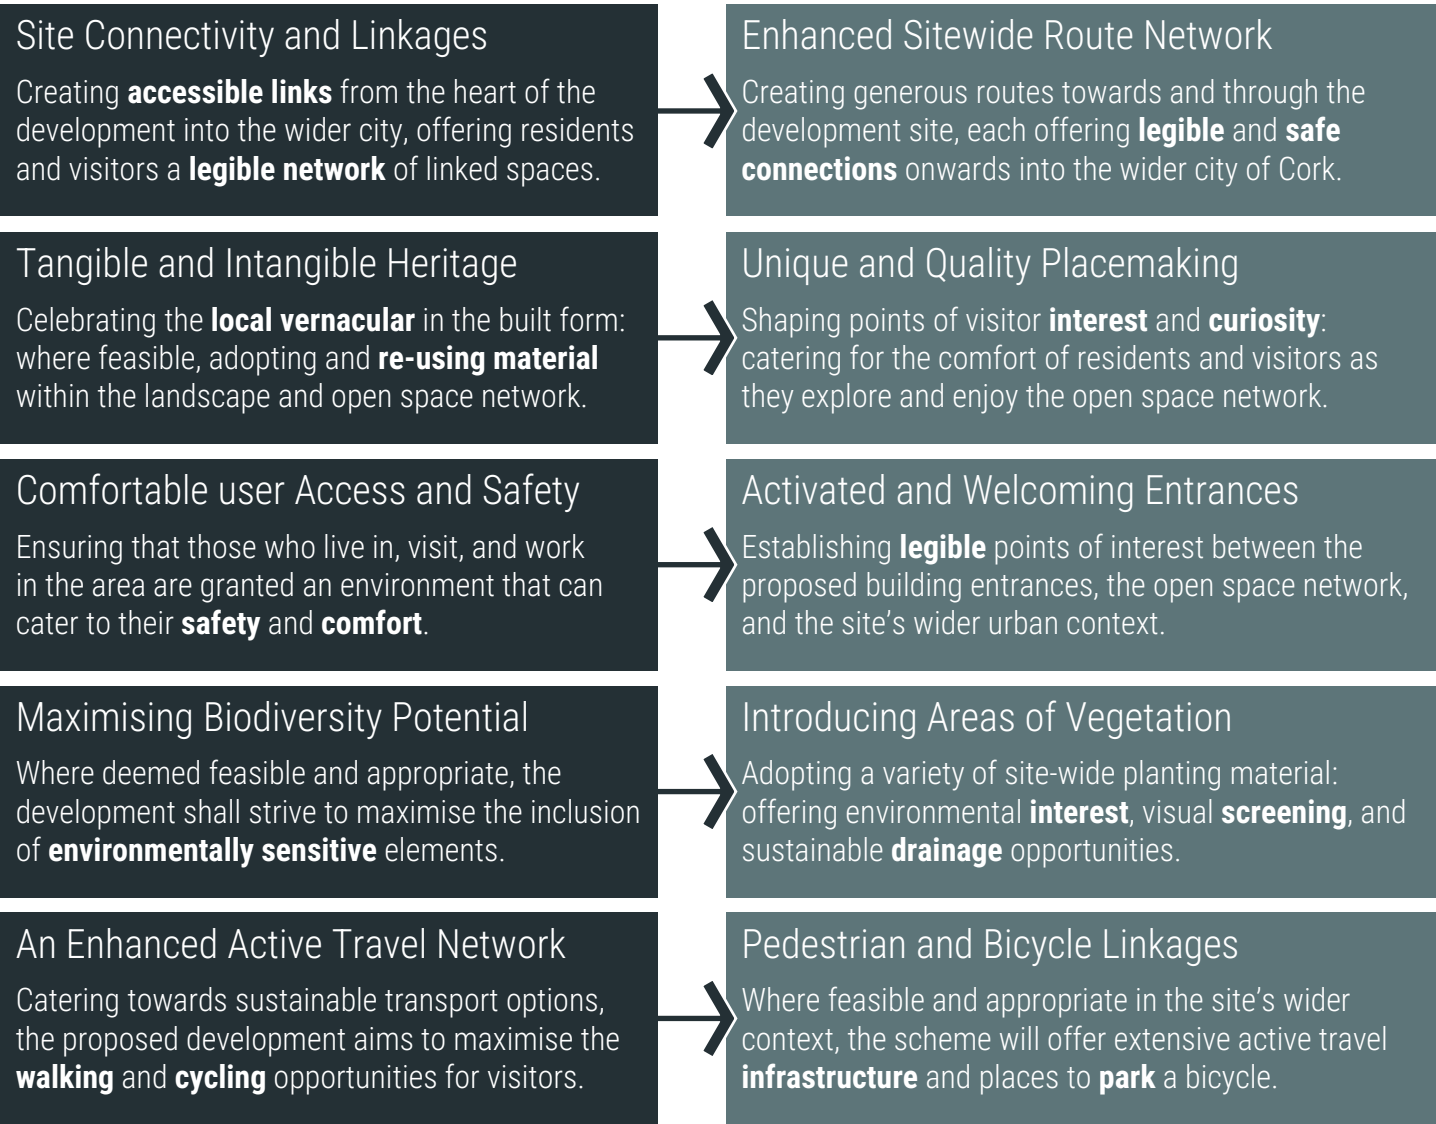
Site Connectivity and Linkages

Creating accessible links from the heart of the development into the wider city, offering residents and visitors a legible network of linked spaces.

Enhanced Sitewide Route Network

Creating generous routes towards and through the development site, each offering legible and safe connections onwards into the wider city of Cork.

Tangible and Intangible Heritage

Celebrating the local vernacular in the built form: where feasible, adopting and re-using material within the landscape and open space network.

Unique and Quality Placemaking

Shaping points of visitor interest and curiosity: catering for the comfort of residents and visitors as they explore and enjoy the open space network.

Comfortable user Access and Safety

Ensuring that those who live in, visit, and work in the area are granted an environment that can cater to their safety and comfort.

Activated and Welcoming Entrances

Establishing legible points of interest between the proposed building entrances, the open space network, and the site's wider urban context.

Maximising Biodiversity Potential

Where deemed feasible and appropriate, the development shall strive to maximise the inclusion of environmentally sensitive elements.

Introducing Areas of Vegetation

Adopting a variety of site-wide planting material: offering environmental interest, visual screening, and sustainable drainage opportunities.

An Enhanced Active Travel Network

Catering towards sustainable transport options, the proposed development aims to maximise the walking and cycling opportunities for visitors.

Pedestrian and Bicycle Linkages

Where feasible and appropriate in the site's wider context, the scheme will offer extensive active travel infrastructure and places to park a bicycle.